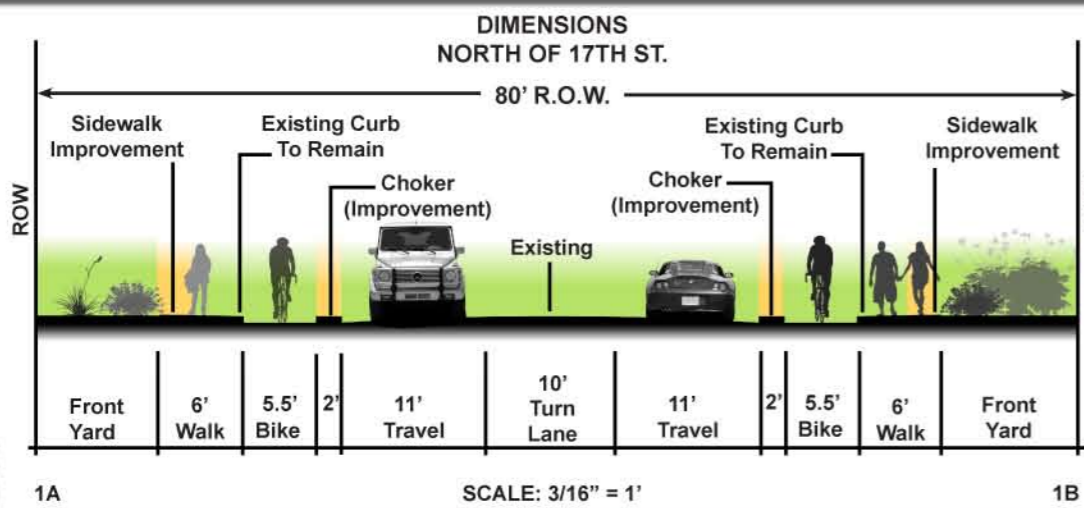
DIMENSIONS
NORTH OF 17TH ST.

80' R.O.W.

ROW

Sidewalk Improvement

Existing Curb To Remain

Choker (Improvement)

Existing

Choker (Improvement)

Existing Curb To Remain

Sidewalk Improvement

| Front Yard | 6' Walk | 5.5' Bike | 2' | 11' Travel | 10' Turn Lane | 11' Travel | 2' | 5.5' Bike | 6' Walk | Front Yard |
|---|---|---|---|---|---|---|---|---|---|---|

1A

SCALE: 3/16" = 1'

1B